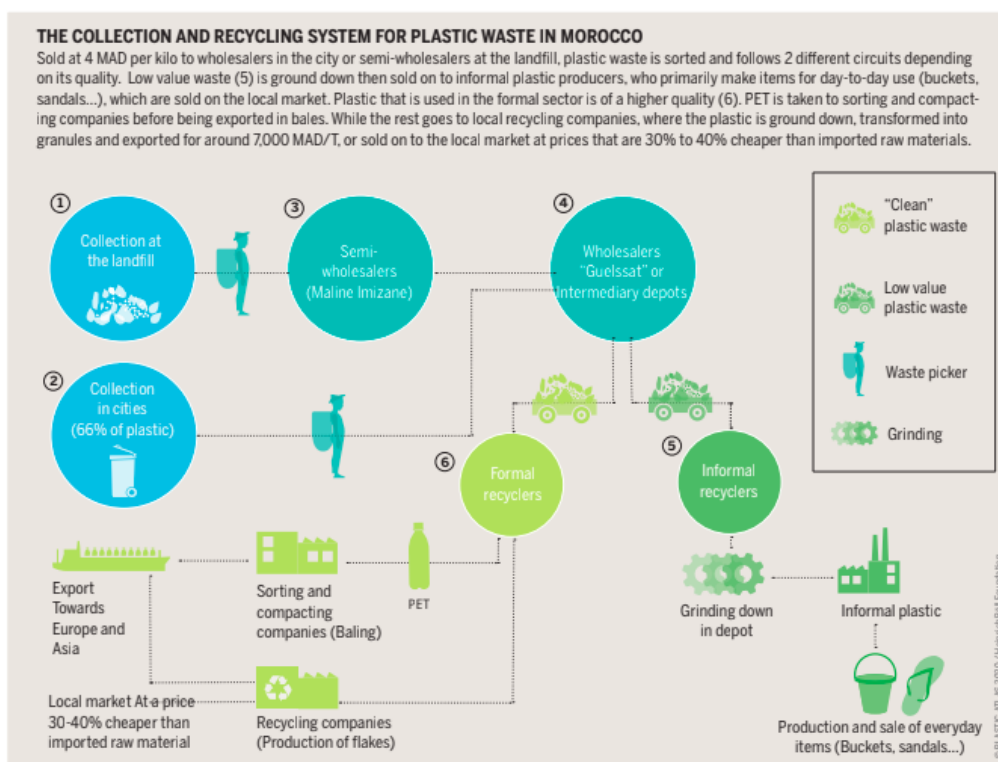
THE COLLECTION AND RECYCLING SYSTEM FOR PLASTIC WASTE IN MOROCCO

Sold at 4 MAD per kilo to wholesalers in the city or semi-wholesalers at the landfill, plastic waste is sorted and follows 2 different circuits depending on its quality. Low value waste (5) is ground down then sold on to informal plastic producers, who primarily make items for day-to-day use (buckets, sandals...), which are sold on the local market. Plastic that is used in the formal sector is of a higher quality (6). PET is taken to sorting and compacting companies before being exported in bales. While the rest goes to local recycling companies, where the plastic is ground down, transformed into granules and exported for around 7,000 MAD/T, or sold on to the local market at prices that are 30% to 40% cheaper than imported raw materials.

① Collection at the landfill

③ Semi-wholesalers (Maline Imizane)

④ Wholesalers "Guelssat" or Intermediary depots

"Clean" plastic waste

Low value plastic waste

Waste picker

Grinding

② Collection in cities (66% of plastic)

⑥ Formal recyclers

⑤ Informal recyclers

Export Towards Europe and Asia

Sorting and compacting companies (Baling)

PET

Grinding down in depot

Informal plastic

Local market At a price 30-40% cheaper than imported raw material

Recycling companies (Production of flakes)

Production and sale of everyday items (Buckets, sandals...)

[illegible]